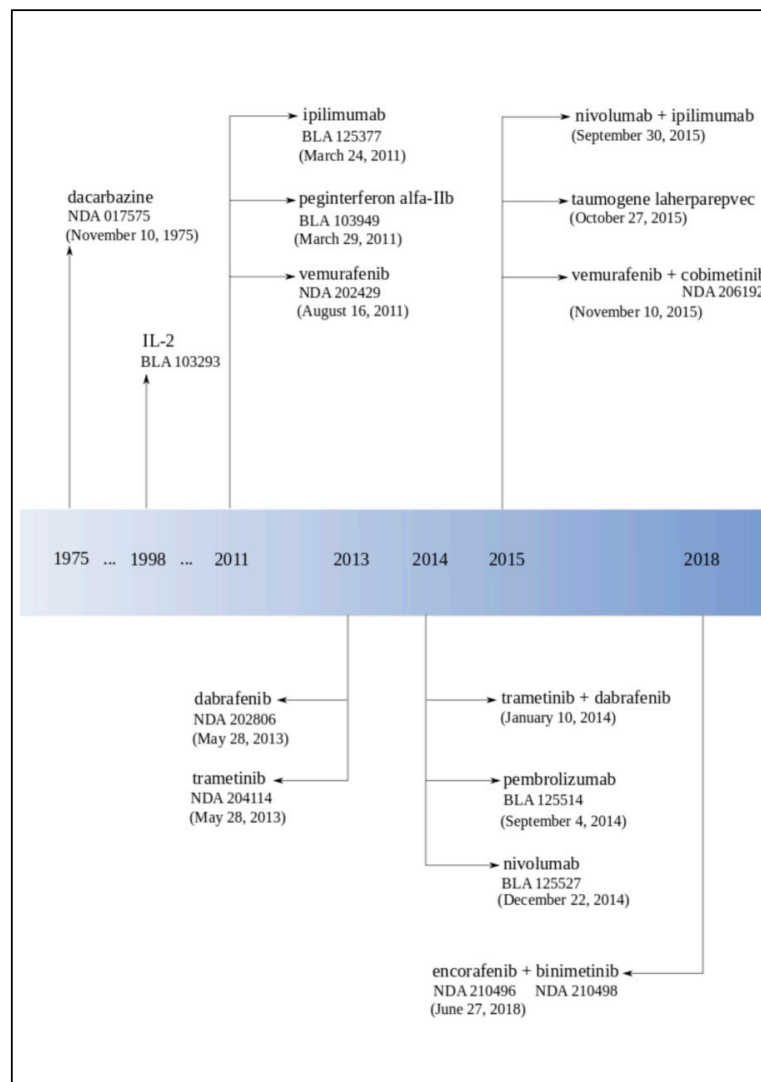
ipilimumab
BLA 125377
(March 24, 2011)

peginterferon alfa-IIb
BLA 103949
(March 29, 2011)

vemurafenib
NDA 202429
(August 16, 2011)

nivolumab + ipilimumab
(September 30, 2015)

taumogene laherparepvec
(October 27, 2015)

vemurafenib + cobimetini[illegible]
NDA 20619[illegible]
(November 10, 2015)

dacarbazine
NDA 017575
(November 10, 1975)

IL-2
BLA 103293

1975 ... 1998 ... 2011 2013 2014 2015 2018

dabrafenib
NDA 202806
(May 28, 2013)

trametinib
NDA 204114
(May 28, 2013)

trametinib + dabrafenib
(January 10, 2014)

pembrolizumab
BLA 125514
(September 4, 2014)

nivolumab
BLA 125527
(December 22, 2014)

encorafenib + binimetinib
NDA 210496 NDA 210498
(June 27, 2018)